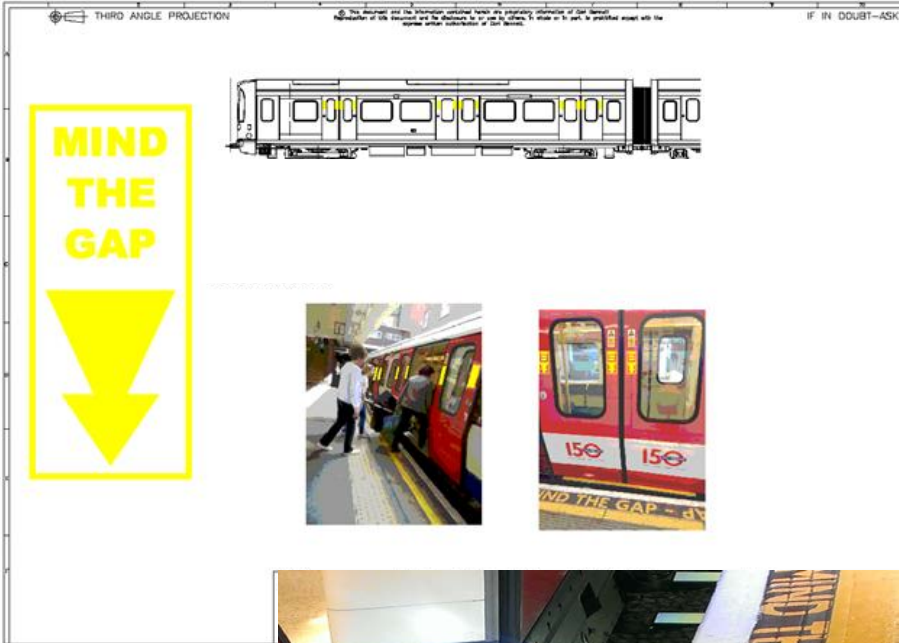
THIRD ANGLE PROJECTION

© This document and the information contained herein are proprietary information of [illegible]. Reproduction of this document and its disclosure to or use by others, in whole or in part, is prohibited except with the express written authorisation of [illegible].

IF IN DOUBT—ASK

MIND THE GAP

150

150

IND THE GAP